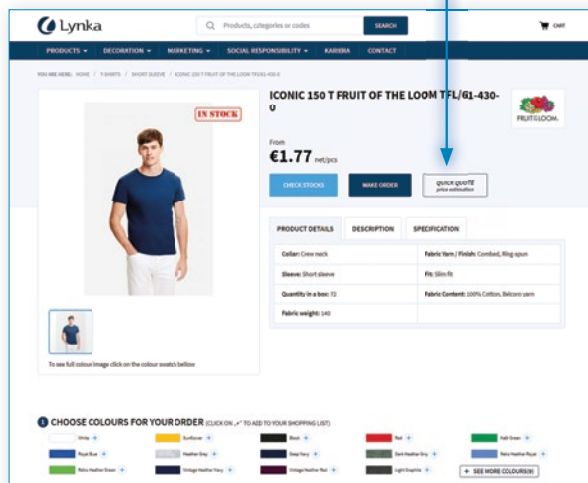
Lynka

Products, categories or codes

SEARCH

CART

PRODUCTS ▾ DECORATION ▾ MARKETING ▾ SOCIAL RESPONSIBILITY ▾ KARIERA CONTACT

YOU ARE HERE: HOME / T-SHIRTS / SHORT SLEEVE / ICONIC 150 T FRUIT OF THE LOOM TFL/61-430-0

IN STOCK

ICONIC 150 T FRUIT OF THE LOOM TFL/61-430-0

FRUIT of the LOOM

From

€1.77 net/pcs

CHECK STOCKS

MAKE ORDER

QUICK QUOTE
price estimation

PRODUCT DETAILS

DESCRIPTION

SPECIFICATION

| | |
|---|---|
| Collar: Crew neck | Fabric Yarn / Finish: Combed, Ring-spun |
| Sleeve: Short sleeve | Fit: Slim fit |
| Quantity in a box: 72 | Fabric Content: 100% Cotton, Belcoro yarn |
| Fabric weight: 140 | |

To see full colour image click on the colour swatch below

1 CHOOSE COLOURS FOR YOUR ORDER (CLICK ON „+" TO ADD TO YOUR SHOPPING LIST)

White + Sunflower + Black + Red + Kelly Green +
Royal Blue + Heather Grey + Deep Navy + Dark Heather Grey + Retro Heather Royal +
Retro Heather Green + Vintage Heather Navy + Vintage Heather Red + Light Graphite +

+ SEE MORE COLOURS(8)